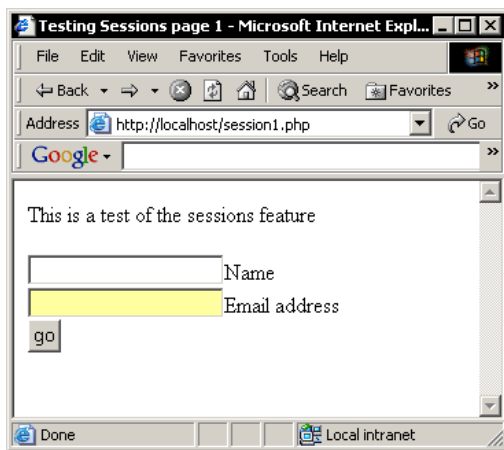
Testing Sessions page 1 - Microsoft Internet Expl...

File Edit View Favorites Tools Help

Back Search Favorites

Address http://localhost/session1.php Go

Google

This is a test of the sessions feature

Name

Email address

go

Done

Local intranet